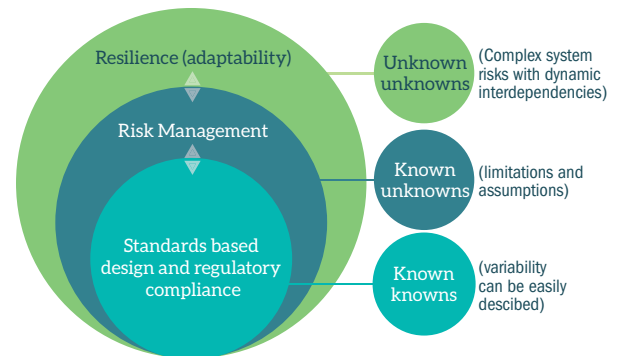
Resilience (adaptability)

Risk Management

Standards based design and regulatory compliance

Unknown unknowns

(Complex system risks with dynamic interdependencies)

Known unknowns

(limitations and assumptions)

Known knowns

(variability can be easily descibed)